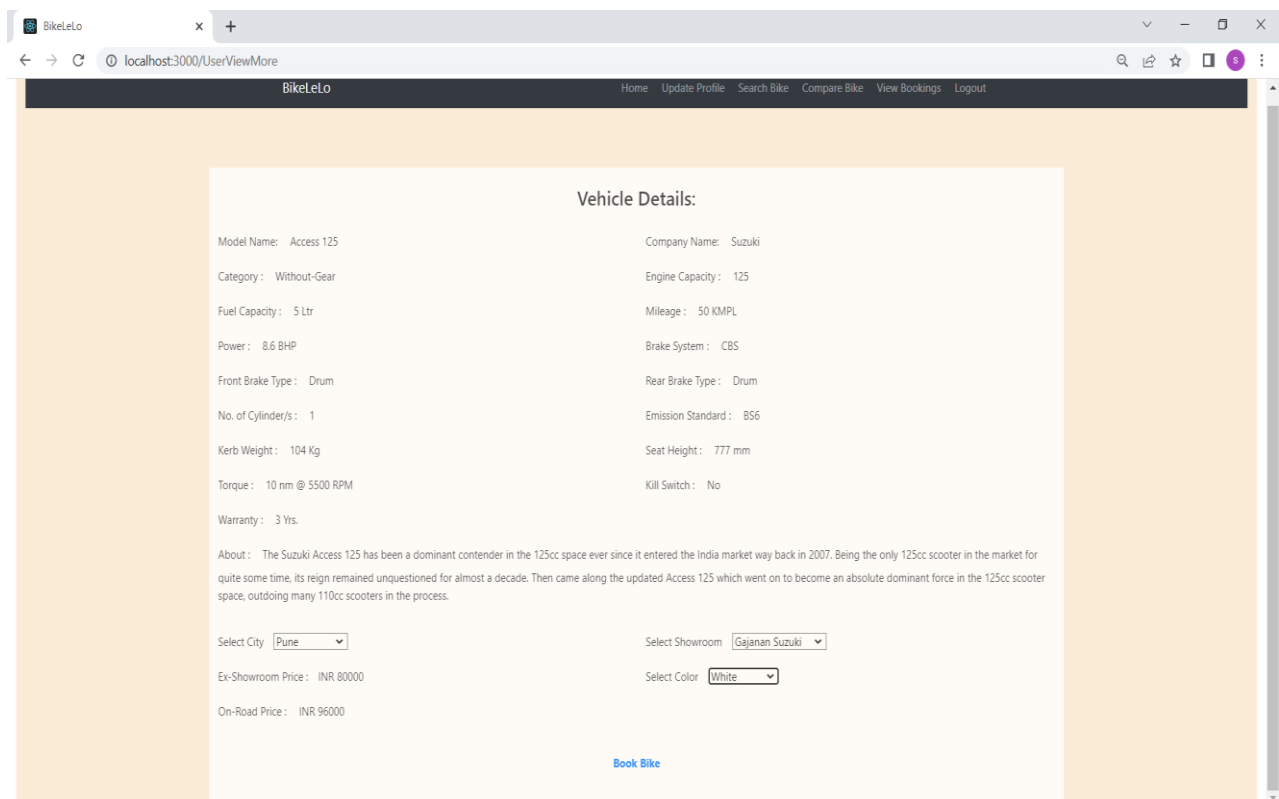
BikeLeLo

localhost:3000/UserViewMore

BikeLeLo

Home Update Profile Search Bike Compare Bike View Bookings Logout

Vehicle Details:

Model Name: Access 125

Company Name: Suzuki

Category : Without-Gear

Engine Capacity : 125

Fuel Capacity : 5 Ltr

Mileage : 50 KMPL

Power : 8.6 BHP

Brake System : CBS

Front Brake Type : Drum

Rear Brake Type : Drum

No. of Cylinder/s : 1

Emission Standard : BS6

Kerb Weight : 104 Kg

Seat Height : 777 mm

Torque : 10 nm @ 5500 RPM

Kill Switch : No

Warranty : 3 Yrs.

About : The Suzuki Access 125 has been a dominant contender in the 125cc space ever since it entered the India market way back in 2007. Being the only 125cc scooter in the market for quite some time, its reign remained unquestioned for almost a decade. Then came along the updated Access 125 which went on to become an absolute dominant force in the 125cc scooter space, outdoing many 110cc scooters in the process.

Select City Pune

Select Showroom Gajanan Suzuki

Ex-Showroom Price : INR 80000

Select Color White

On-Road Price : INR 96000

Book Bike